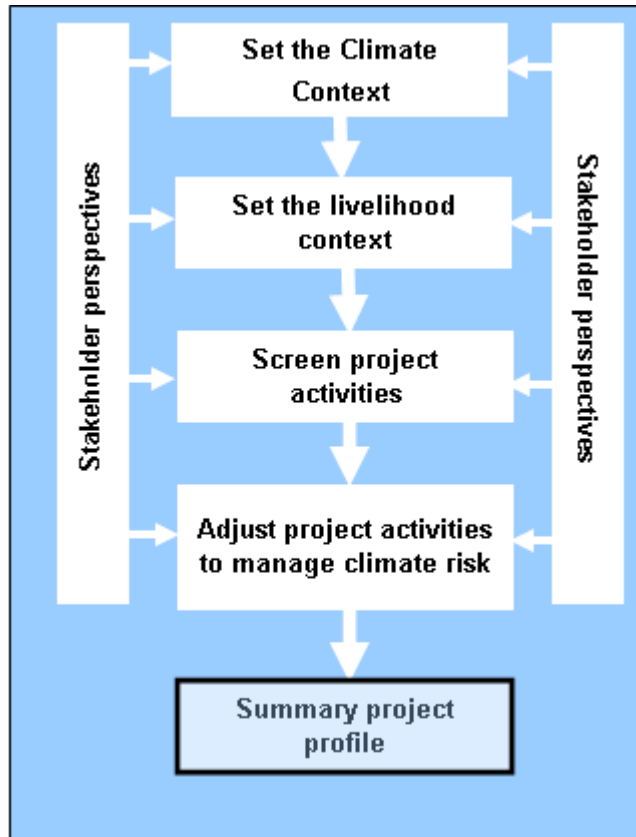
Stakeholder perspectives

Set the Climate Context

Set the livelihood context

Screen project activities

Adjust project activities to manage climate risk

Summary project profile

Stakeholder perspectives